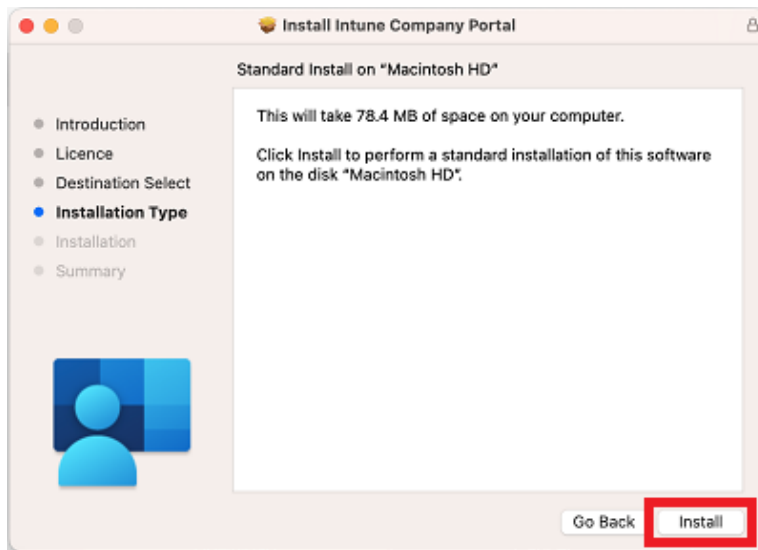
Install Intune Company Portal

Standard Install on "Macintosh HD"

- Introduction
- Licence
- Destination Select
- Installation Type
- Installation
- Summary

This will take 78.4 MB of space on your computer.

Click Install to perform a standard installation of this software on the disk "Macintosh HD".

Go Back

Install